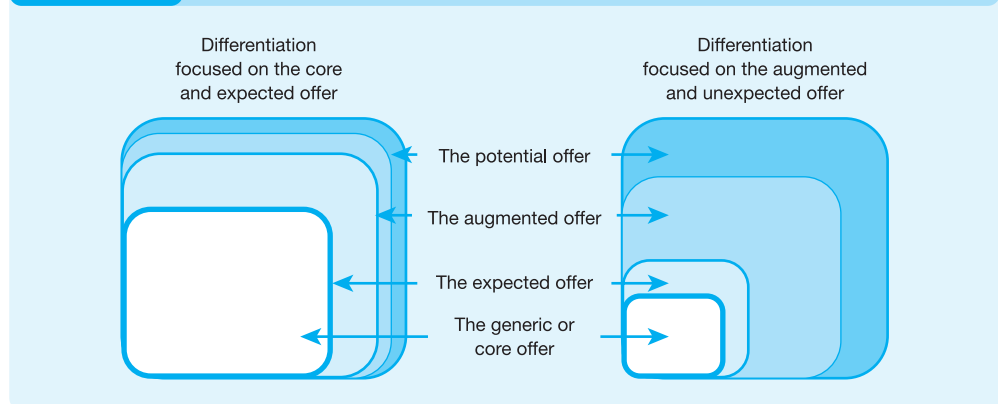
Differentiation focused on the core and expected offer

Differentiation focused on the augmented and unexpected offer

The potential offer

The augmented offer

The expected offer

The generic or core offer